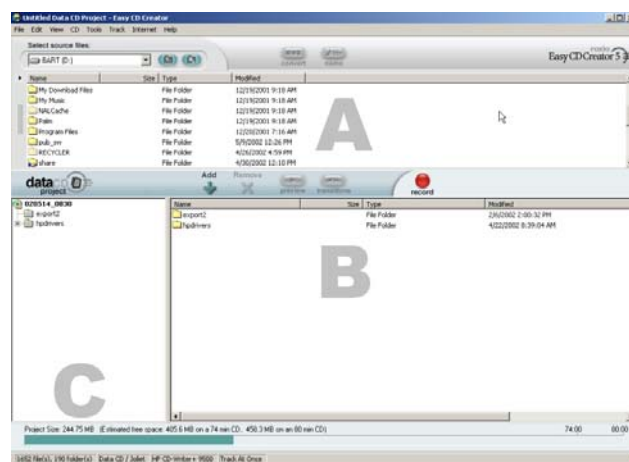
Untitled Data CD Project - Easy CD Creator

File Edit View CD Tools Track Internet Help

Select source files:

BART (D:)

convert

Easy CD Creator 5

| Name | Size | Type | Modified |
|---|---|---|---|
| My Download Files | | File Folder | 12/19/2001 9:18 AM |
| My Music | | File Folder | 12/19/2001 9:18 AM |
| NALCache | | File Folder | 12/19/2001 9:18 AM |
| Palm | | File Folder | 12/19/2001 9:18 AM |
| Program Files | | File Folder | 12/20/2001 7:16 AM |
| pub_sm | | File Folder | 5/9/2002 12:26 PM |
| RECYCLER | | File Folder | 4/26/2002 4:59 PM |
| share | | File Folder | 4/30/2002 12:10 PM |

A

data project

Add

Remove

preview

transitions

record

020514_0830

export2

hpdrivers

| Name | Size | Type | Modified |
|---|---|---|---|
| export2 | | File Folder | 2/6/2002 2:00:32 PM |
| hpdrivers | | File Folder | 4/22/2002 8:39:04 AM |

B

C

Project Size: 244.75 MB (Estimated free space: 405.6 MB on a 74 min CD, 458.3 MB on an 80 min CD)

74:00

80:00

1652 file(s), 190 folder(s) Data CD / Joliet HP CD-Writer+ 9500 Track At Once